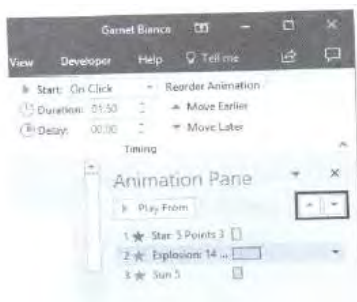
Garnet Bianca

View Developer Help Tell me

Start: On Click
Duration: 01.50
Delay: 00.00

Reorder Animation
▲ Move Earlier
▼ Move Later

Timing

Animation Pane

Play From

1 ★ Star: 5 Points 3
2 ★ Explosion: 14 ...
3 ★ Sun 5